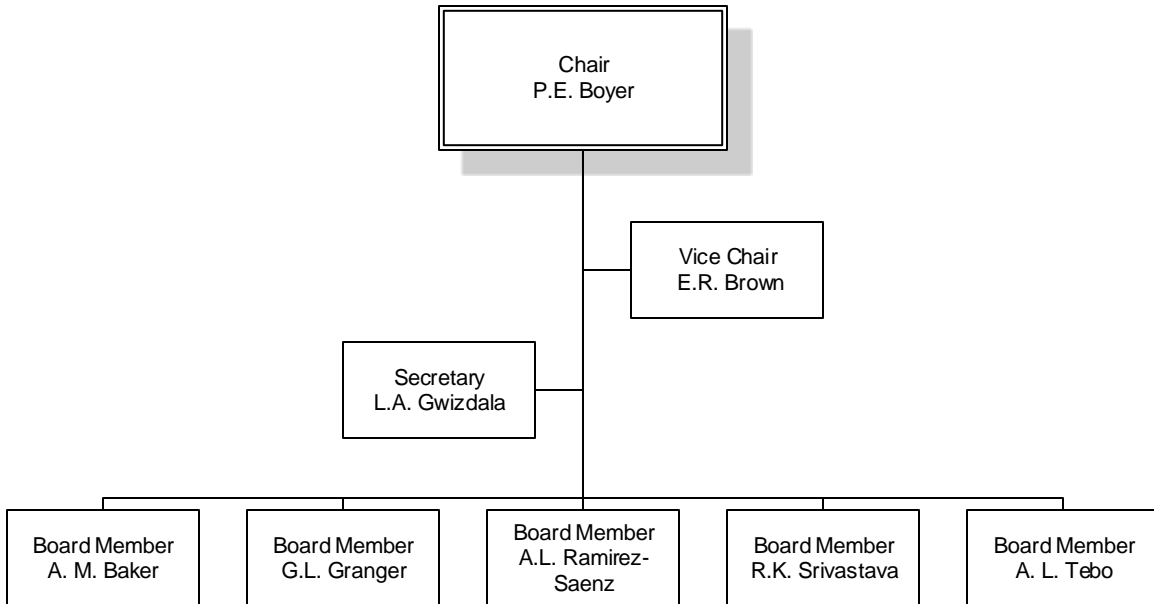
Chair
P.E. Boyer

Vice Chair
E.R. Brown

Secretary
L.A. Gwizdala

Board Member
A. M. Baker

Board Member
G.L. Granger

Board Member
A.L. Ramirez-Saenz

Board Member
R.K. Srivastava

Board Member
A. L. Tebo